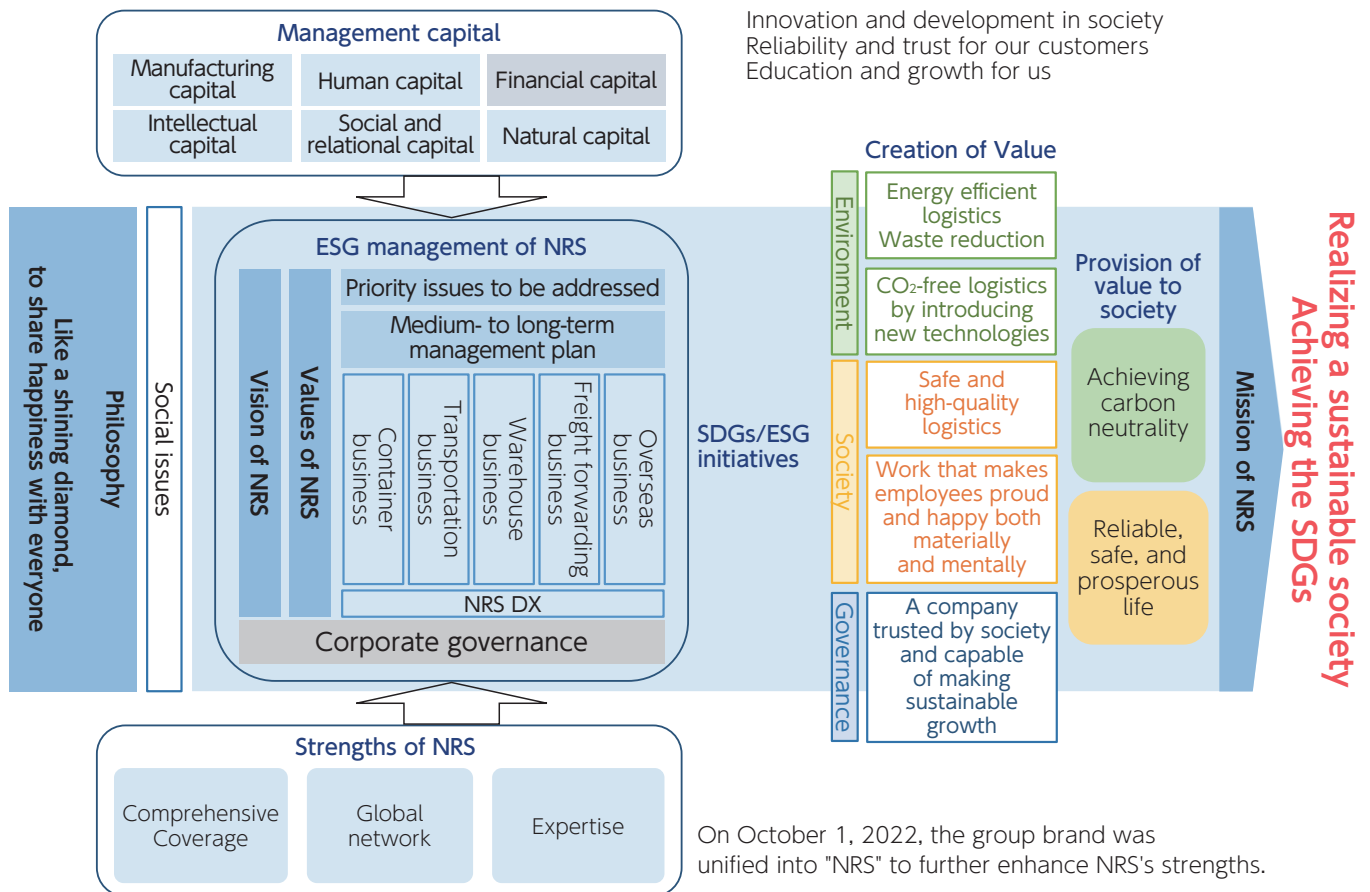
Management capital

Manufacturing capital
Human capital
Financial capital
Intellectual capital
Social and relational capital
Natural capital

Innovation and development in society
Reliability and trust for our customers
Education and growth for us

Philosophy
Like a shining diamond, to share happiness with everyone

Social issues

ESG management of NRS

Vision of NRS
Values of NRS
Priority issues to be addressed
Medium- to long-term management plan
Container business
Transportation business
Warehouse business
Freight forwarding business
Overseas business
NRS DX
Corporate governance

SDGs/ESG initiatives

Creation of Value

Environment
Energy efficient logistics
Waste reduction
$CO_2$-free logistics by introducing new technologies

Society
Safe and high-quality logistics
Work that makes employees proud and happy both materially and mentally

Governance
A company trusted by society and capable of making sustainable growth

Provision of value to society
Achieving carbon neutrality
Reliable, safe, and prosperous life

Mission of NRS

Realizing a sustainable society
Achieving the SDGs

Strengths of NRS
Comprehensive Coverage
Global network
Expertise

On October 1, 2022, the group brand was unified into "NRS" to further enhance NRS's strengths.